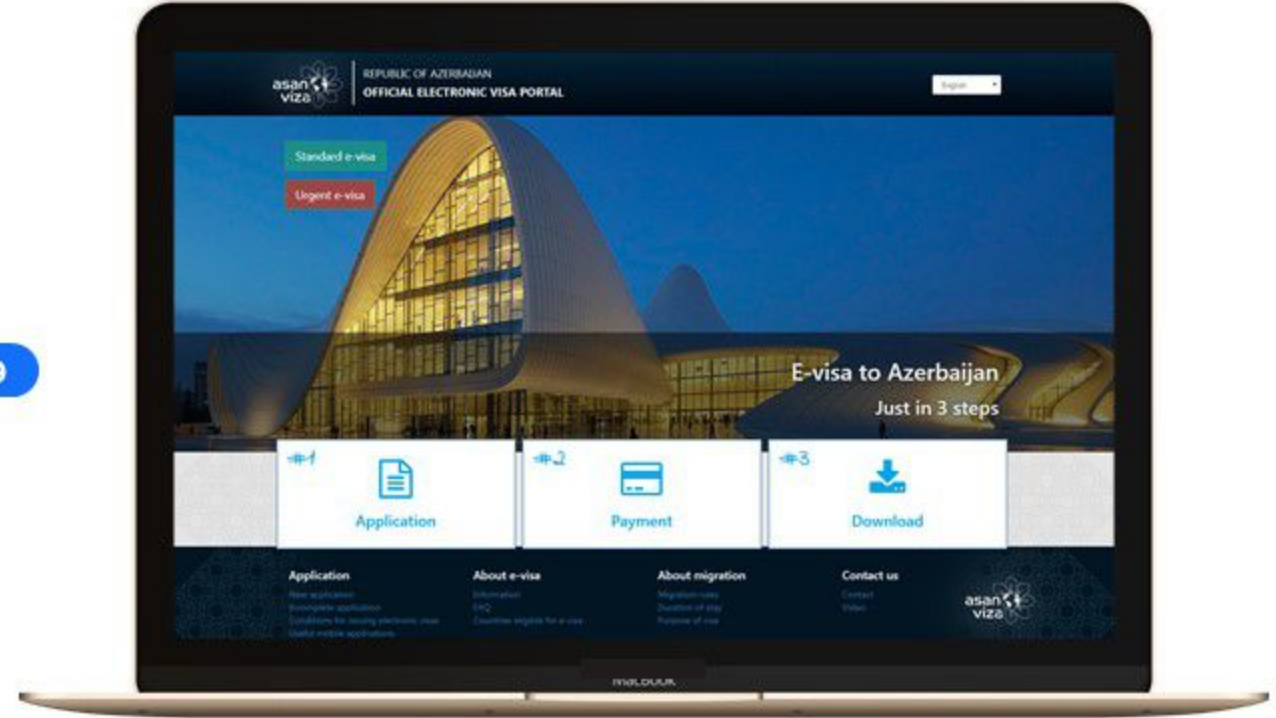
asan viza

REPUBLIC OF AZERBAIJAN
OFFICIAL ELECTRONIC VISA PORTAL

English

Standard e-visa

Urgent e-visa

E-visa to Azerbaijan

Just in 3 steps

#1
Application

#2
Payment

#3
Download

Application
New application
Incomplete application
Conditions for issuing electronic visas
Useful mobile applications

About e-visa
Information
FAQ
Countries eligible for e-visa

About migration
Migration rules
Duration of stay
Purpose of visa

Contact us
Contact
Video

asan viza

MacBook